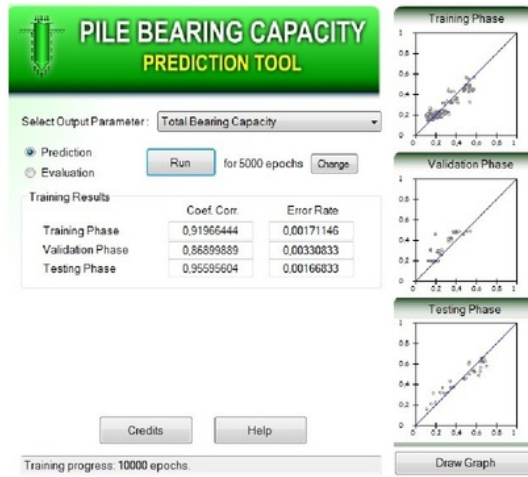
PILE BEARING CAPACITY
PREDICTION TOOL

Select Output Parameter: Total Bearing Capacity

Prediction
Evaluation

Run for 5000 epochs Change

Training Results

| | Coef. Corr. | Error Rate |
|---|---|---|
| Training Phase | 0,91966444 | 0,00171146 |
| Validation Phase | 0,86899889 | 0,00330833 |
| Testing Phase | 0,95595604 | 0,00166833 |

Credits Help

Training progress: 10000 epochs.

Training Phase
1
0.8
0.6
0.4
0.2
0
0 0.2 0.4 0.6 0.8 1

Validation Phase
1
0.8
0.6
0.4
0.2
0
0 0.2 0.4 0.6 0.8 1

Testing Phase
1
0.8
0.6
0.4
0.2
0
0 0.2 0.4 0.6 0.8 1

Draw Graph